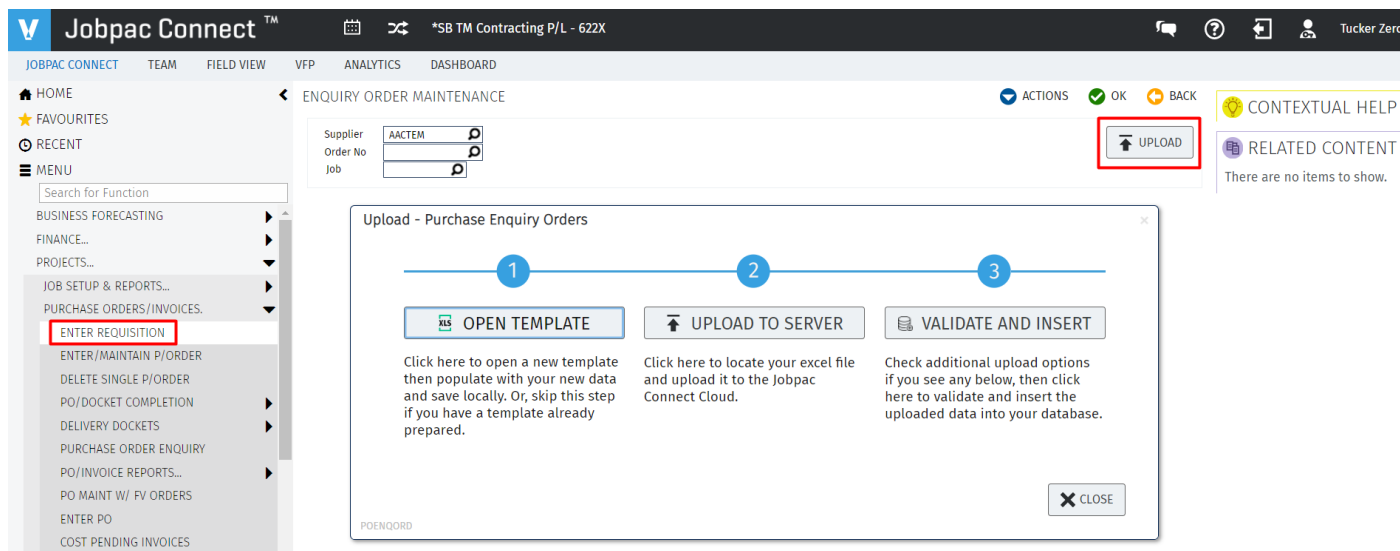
V Jobpac Connect ™ *SB TM Contracting P/L - 622X Tucker Zero

JOBPAC CONNECT TEAM FIELD VIEW VFP ANALYTICS DASHBOARD

HOME
FAVOURITES
RECENT
MENU
Search for Function
BUSINESS FORECASTING
FINANCE...
PROJECTS...
JOB SETUP & REPORTS...
PURCHASE ORDERS/INVOICES.
ENTER REQUISITION
ENTER/MAINTAIN P/ORDER
DELETE SINGLE P/ORDER
PO/DOCKET COMPLETION
DELIVERY DOCKETS
PURCHASE ORDER ENQUIRY
PO/INVOICE REPORTS...
PO MAINT W/ FV ORDERS
ENTER PO
COST PENDING INVOICES

ENQUIRY ORDER MAINTENANCE

ACTIONS OK BACK

Supplier AACTEM
Order No
Job

UPLOAD

CONTEXTUAL HELP
RELATED CONTENT
There are no items to show.

Upload - Purchase Enquiry Orders

1 2 3

XLS OPEN TEMPLATE
Click here to open a new template then populate with your new data and save locally. Or, skip this step if you have a template already prepared.

UPLOAD TO SERVER
Click here to locate your excel file and upload it to the Jobpac Connect Cloud.

VALIDATE AND INSERT
Check additional upload options if you see any below, then click here to validate and insert the uploaded data into your database.

CLOSE

POENQORD